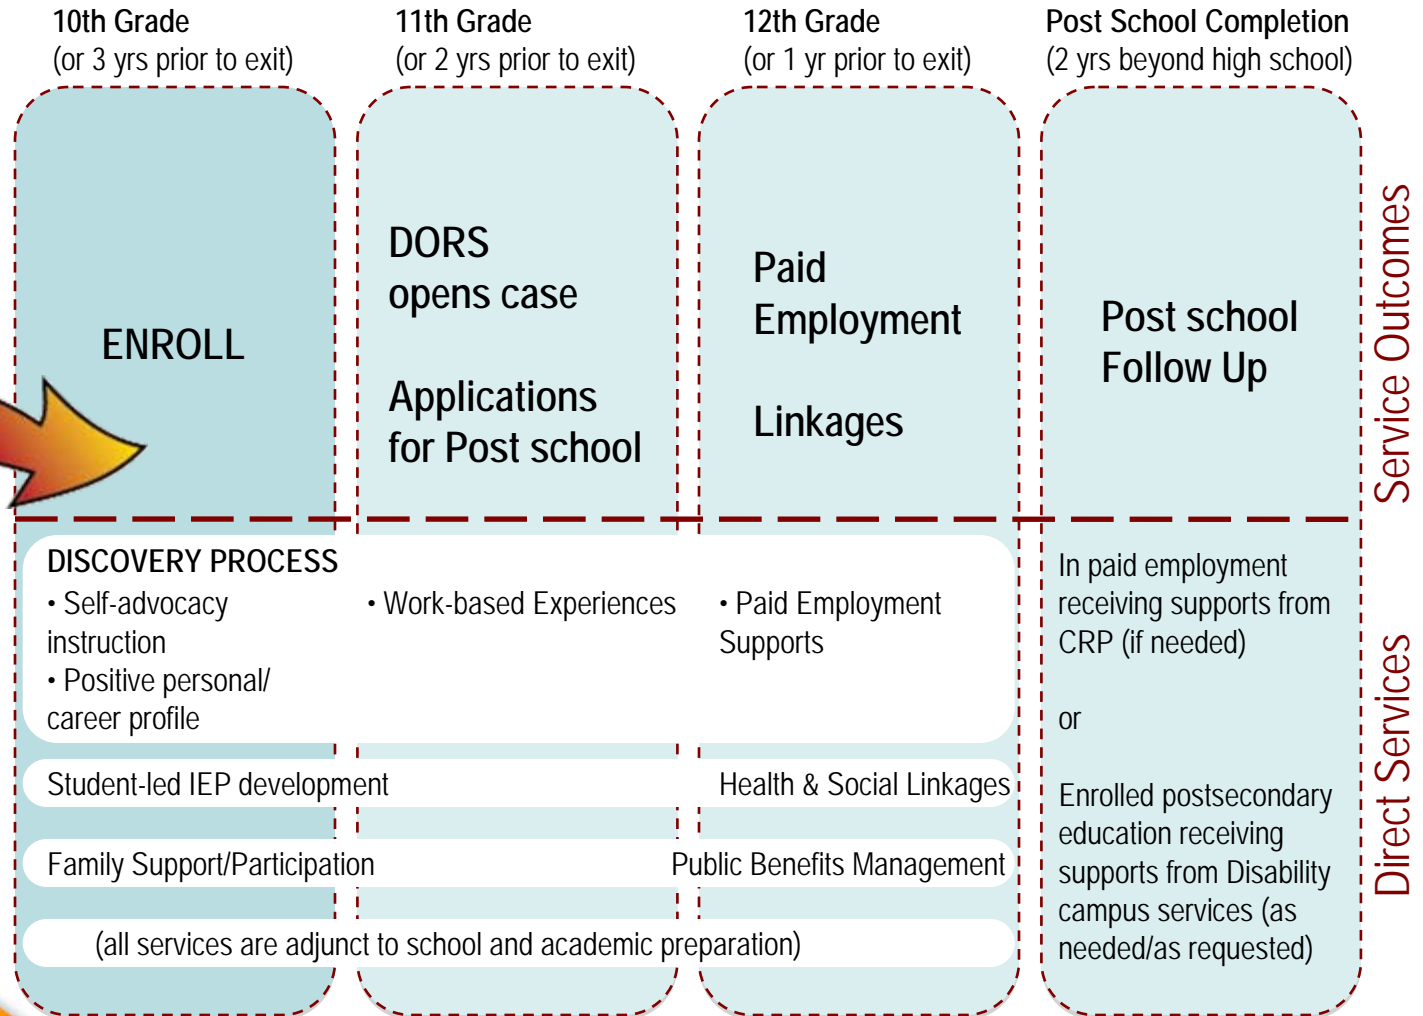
10th Grade
(or 3 yrs prior to exit)

11th Grade
(or 2 yrs prior to exit)

12th Grade
(or 1 yr prior to exit)

Post School Completion
(2 yrs beyond high school)

ENROLL

DORS opens case

Applications for Post school

Paid Employment

Linkages

Post school Follow Up

Service Outcomes

DISCOVERY PROCESS
• Self-advocacy instruction
• Positive personal/ career profile

• Work-based Experiences

• Paid Employment Supports

Student-led IEP development

Health & Social Linkages

Family Support/Participation

Public Benefits Management

(all services are adjunct to school and academic preparation)

In paid employment receiving supports from CRP (if needed)

or

Enrolled postsecondary education receiving supports from Disability campus services (as needed/as requested)

Direct Services